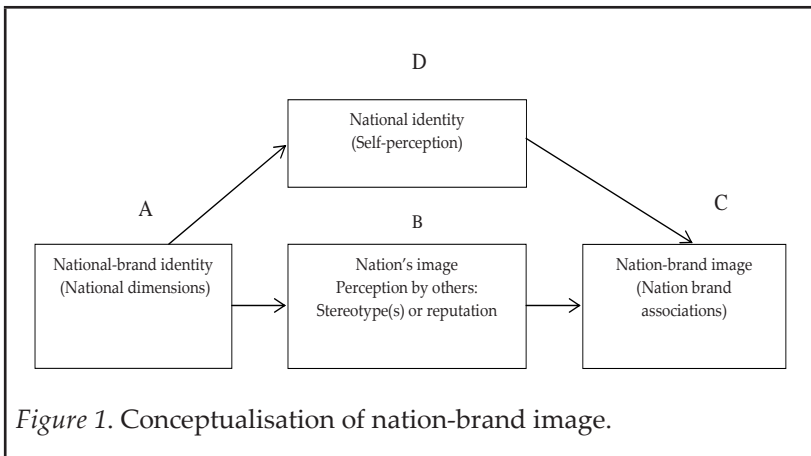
D

National identity
(Self-perception)

A

B

C

National-brand identity
(National dimensions)

Nation's image
Perception by others:
Stereotype(s) or reputation

Nation-brand image
(Nation brand associations)

*Figure 1*. Conceptualisation of nation-brand image.